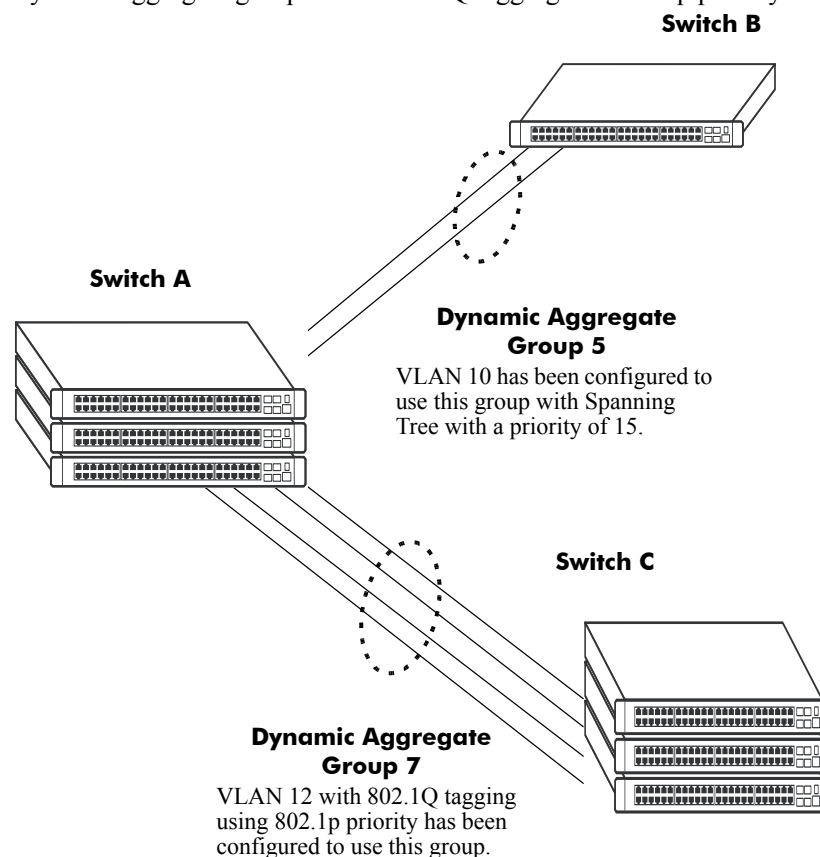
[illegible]

Switch B

Switch A

Dynamic Aggregate Group 5

VLAN 10 has been configured to use this group with Spanning Tree with a priority of 15.

Switch C

Dynamic Aggregate Group 7

VLAN 12 with 802.1Q tagging using 802.1p priority has been configured to use this group.